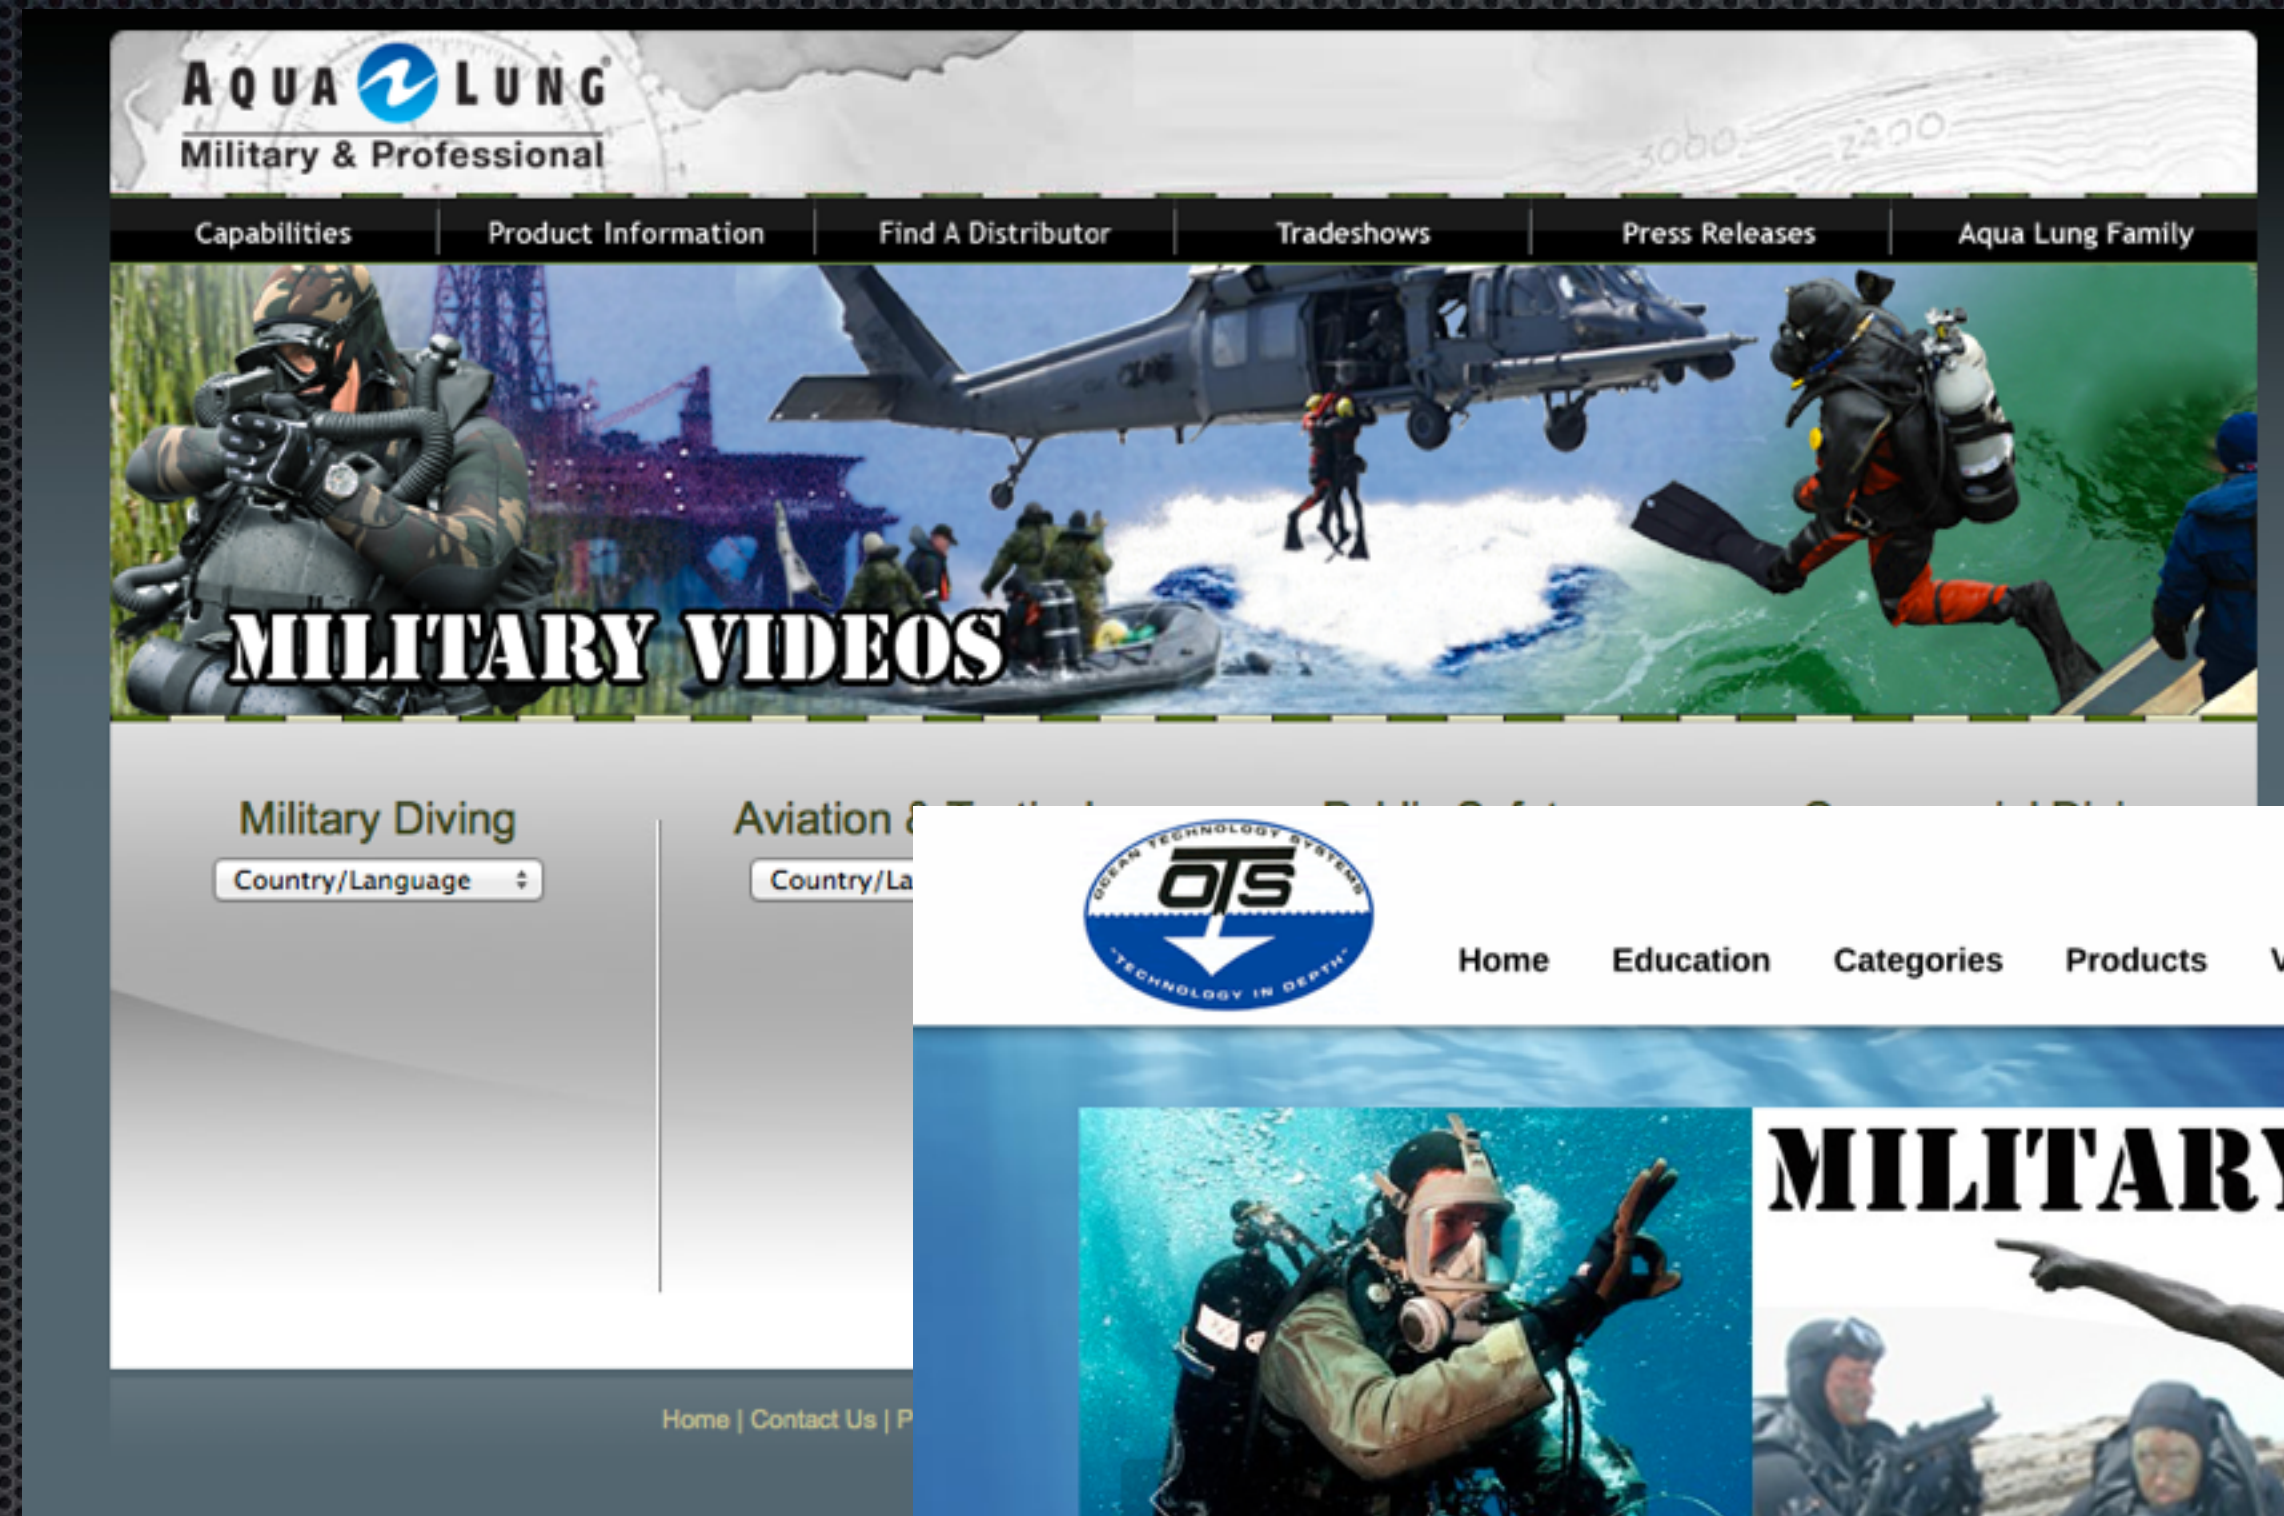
AQUA LUNG
Military & Professional

Capabilities Product Information Find A Distributor Tradeshows Press Releases Aqua Lung Family

MILITARY VIDEOS

Military Diving
Country/Language

Aviation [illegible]
Country/La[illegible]

Home | Contact Us | P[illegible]

OCEAN TECHNOLOGY SYSTEMS
OTS
"TECHNOLOGY IN DEPTH"

Home Education Categories Products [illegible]

MILITAR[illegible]